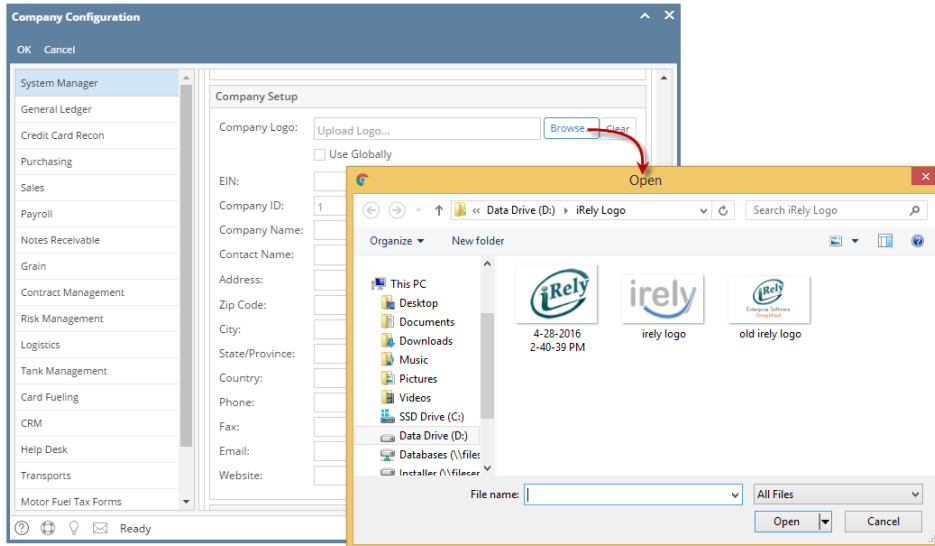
Company Configuration

OK Cancel

System Manager
General Ledger
Credit Card Recon
Purchasing
Sales
Payroll
Notes Receivable
Grain
Contract Management
Risk Management
Logistics
Tank Management
Card Fueling
CRM
Help Desk
Transports
Motor Fuel Tax Forms

Company Setup

Company Logo: Upload Logo... Browse Clear

Use Globally

EIN:
Company ID: 1
Company Name:
Contact Name:
Address:
Zip Code:
City:
State/Province:
Country:
Phone:
Fax:
Email:
Website:

Ready

Open

« Data Drive (D:) › iRely Logo

Search iRely Logo

Organize ▾ New folder

This PC
Desktop
Documents
Downloads
Music
Pictures
Videos
SSD Drive (C:)
Data Drive (D:)
Databases (\\files
Installer (\\filese

iRely
4-28-2016 2-40-39 PM

irely
irely logo

iRely Enterprise Software Simplified
old irely logo

File name:
All Files
Open
Cancel